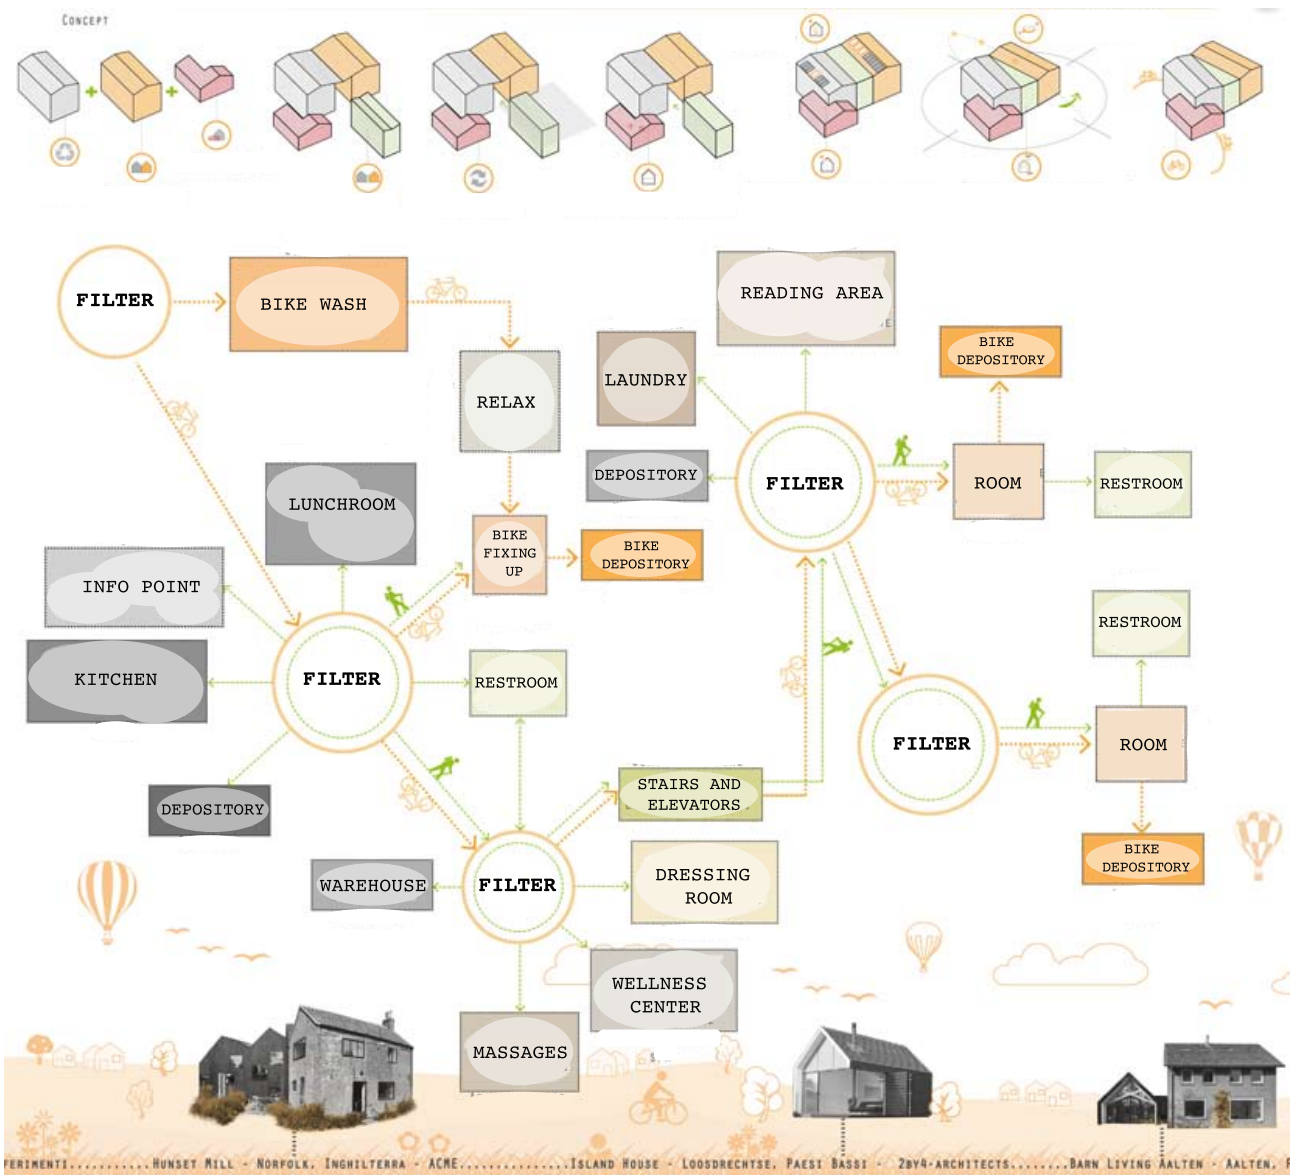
CONCEPT

FILTER

BIKE WASH

RELAX

READING AREA

LAUNDRY

BIKE DEPOSITORY

DEPOSITORY

FILTER

ROOM

RESTROOM

LUNCHROOM

BIKE FIXING UP

BIKE DEPOSITORY

INFO POINT

KITCHEN

FILTER

RESTROOM

RESTROOM

FILTER

ROOM

DEPOSITORY

STAIRS AND ELEVATORS

BIKE DEPOSITORY

WAREHOUSE

FILTER

DRESSING ROOM

WELLNESS CENTER

MASSAGES

ERIMENTI..........HUNSET MILL - NORFOLK, INGHILTERRA - ACME..............ISLAND HOUSE - LOOSDRECHTSE, PAESI BASSI - 2BY4-ARCHITECTS..........BARN LIVING AALTEN - AALTEN,